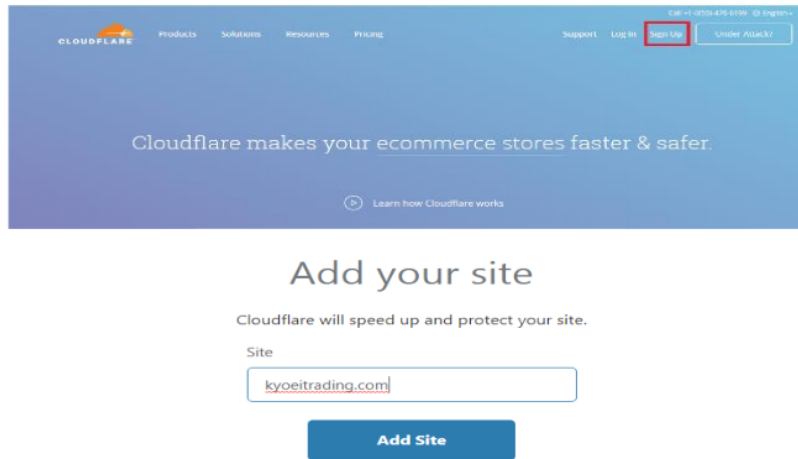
Call +1 (650) 476-5199 English
CLOUDFLARE
Products Solutions Resources Pricing
Support Log In Sign Up Under Attack?

Cloudflare makes your ecommerce stores faster & safer.

Learn how Cloudflare works

Add your site

Cloudflare will speed up and protect your site.

Site

kyoeitrading.com

Add Site